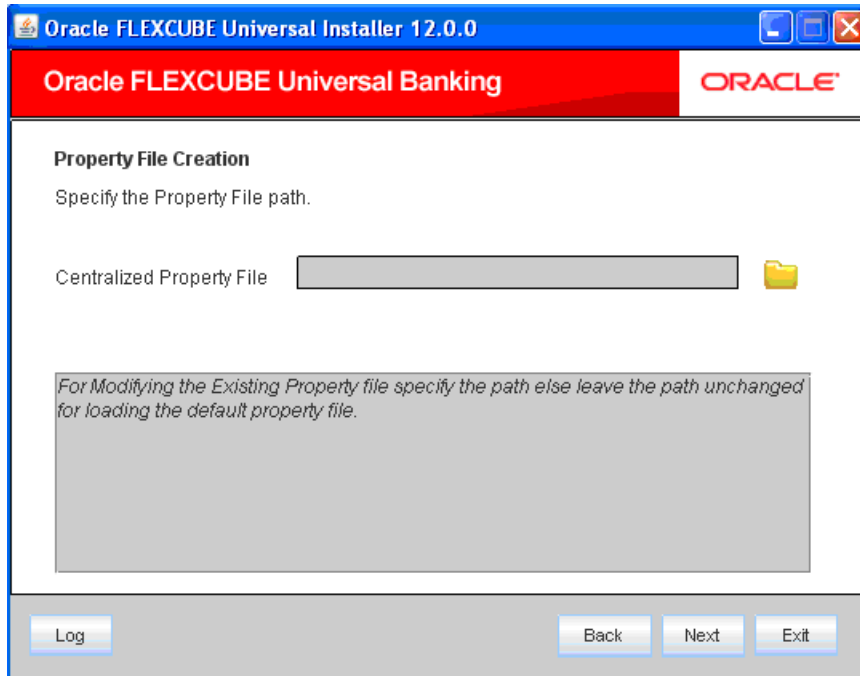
Oracle FLEXCUBE Universal Installer 12.0.0

Oracle FLEXCUBE Universal Banking

ORACLE

Property File Creation

Specify the Property File path.

Centralized Property File

For Modifying the Existing Property file specify the path else leave the path unchanged for loading the default property file.

Log

Back

Next

Exit